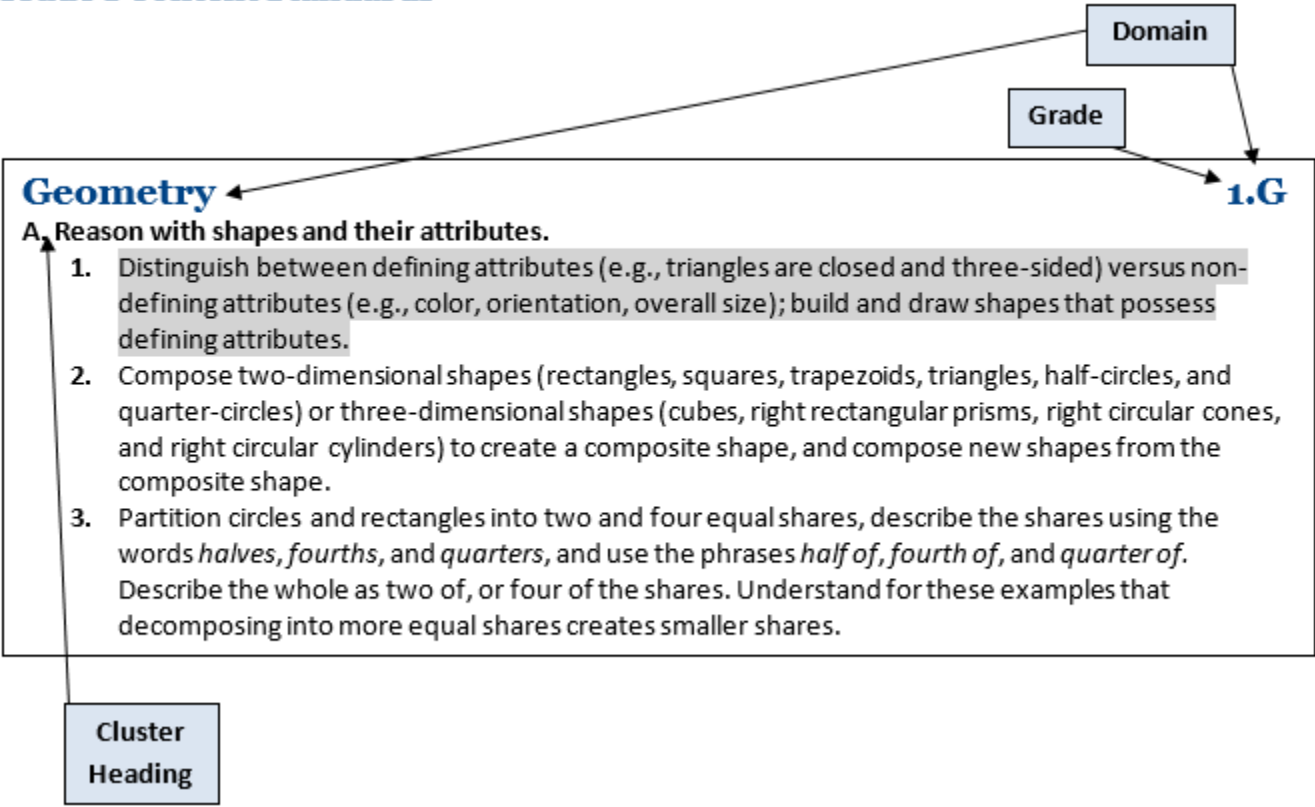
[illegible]

Domain

Grade

Geometry 1.G

A. Reason with shapes and their attributes.

1. Distinguish between defining attributes (e.g., triangles are closed and three-sided) versus non-defining attributes (e.g., color, orientation, overall size); build and draw shapes that possess defining attributes.
2. Compose two-dimensional shapes (rectangles, squares, trapezoids, triangles, half-circles, and quarter-circles) or three-dimensional shapes (cubes, right rectangular prisms, right circular cones, and right circular cylinders) to create a composite shape, and compose new shapes from the composite shape.
3. Partition circles and rectangles into two and four equal shares, describe the shares using the words *halves*, *fourths*, and *quarters*, and use the phrases *half of*, *fourth of*, and *quarter of*. Describe the whole as two of, or four of the shares. Understand for these examples that decomposing into more equal shares creates smaller shares.

Cluster Heading